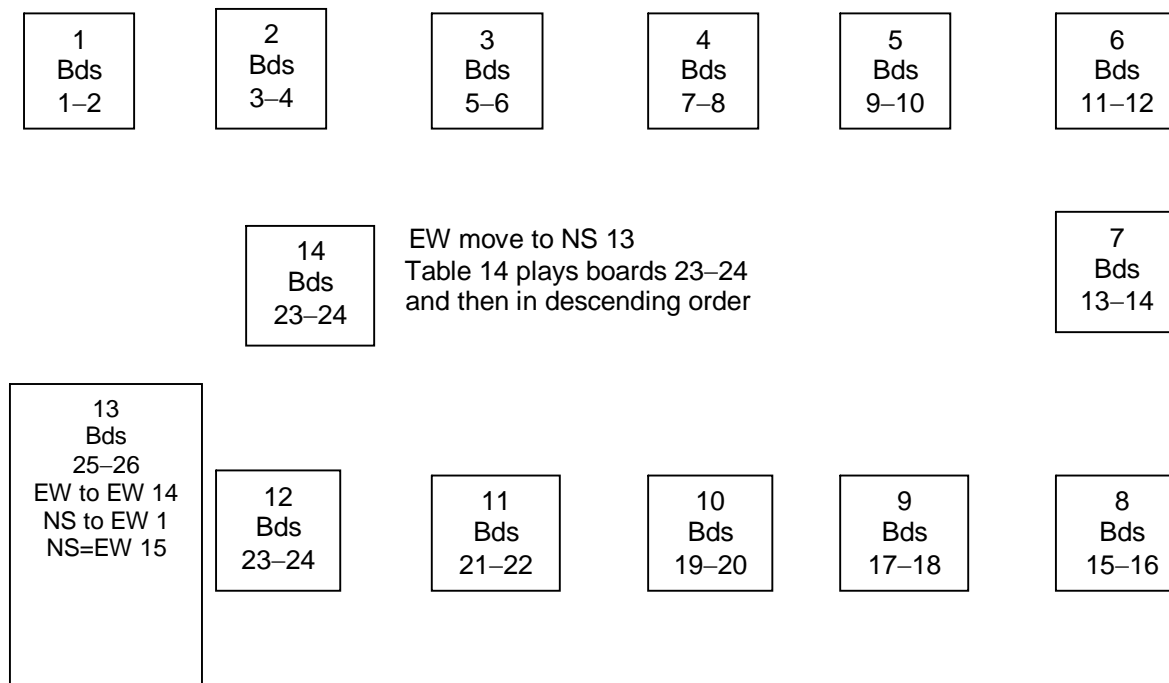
1
Bds
1–2

2
Bds
3–4

3
Bds
5–6

4
Bds
7–8

5
Bds
9–10

6
Bds
11–12

14
Bds
23–24

EW move to NS 13
Table 14 plays boards 23–24
and then in descending order

7
Bds
13–14

13
Bds
25–26
EW to EW 14
NS to EW 1
NS=EW 15

12
Bds
23–24

11
Bds
21–22

10
Bds
19–20

9
Bds
17–18

8
Bds
15–16